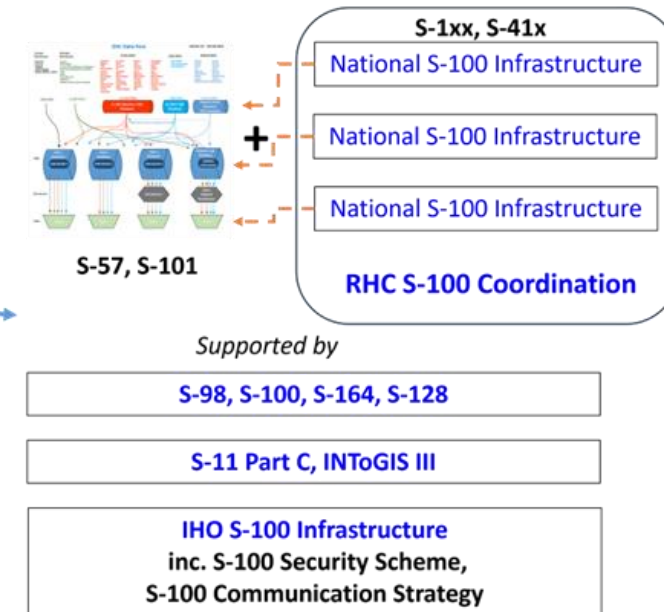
S-1xx, S-41x

National S-100 Infrastructure

National S-100 Infrastructure

National S-100 Infrastructure

RHC S-100 Coordination

S-57, S-101

Supported by

S-98, S-100, S-164, S-128

S-11 Part C, INToGIS III

IHO S-100 Infrastructure
inc. S-100 Security Scheme,
S-100 Communication Strategy